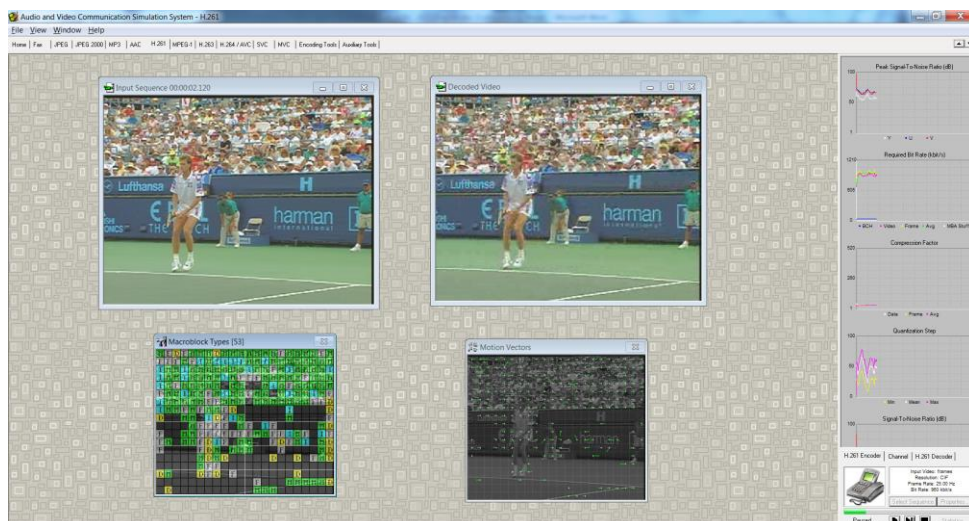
Audio and Video Communication Simulation System - H.261

File View Window Help

Home | Fax | JPEG | JPEG 2000 | MP3 | AAC | H.261 | MPEG-1 | H.263 | H.264 / AVC | SVC | MVC | Encoding Tools | Auxiliary Tools

Input Sequence 00:00:02.120

Decoded Video

Lufthansa

harman

Macroblock Types [53]

Motion Vectors

Peak Signal-To-Noise Ratio (dB)

100

50

1

Y U V

Required Bit Rate (kbit/s)

1210

605

0

BCH Video Frame Avg MBA MVP

Compression Factor

520

260

1

Data Frame Avg

Quantization Step

100

50

1

Min Mean Max

Signal-To-Noise Ratio (dB)

100

H.261 Encoder | Channel | H.261 Decoder

Input Video: Stefan
Resolution: CIF
Frame Rate: 25.00 Hz
Bit Rate: 980 kbit/s

Select Sequence | Properties

Record